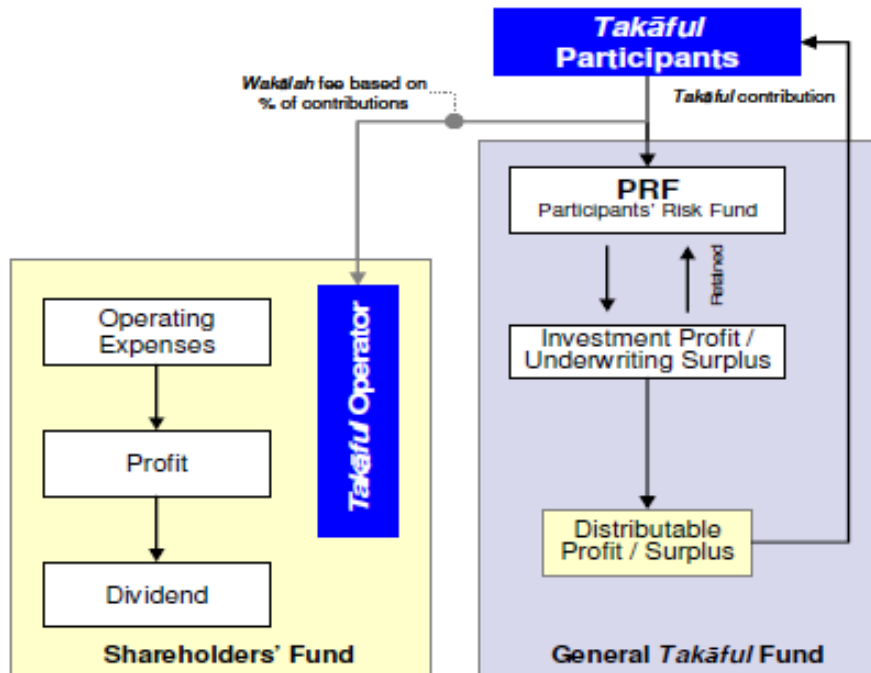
Takāful Participants

Wakālah fee based on % of contributions

Takāful contribution

PRF
Participants' Risk Fund

Retained

Investment Profit / Underwriting Surplus

Distributable Profit / Surplus

Operating Expenses

Profit

Dividend

Takāful Operator

Shareholders' Fund

General Takāful Fund